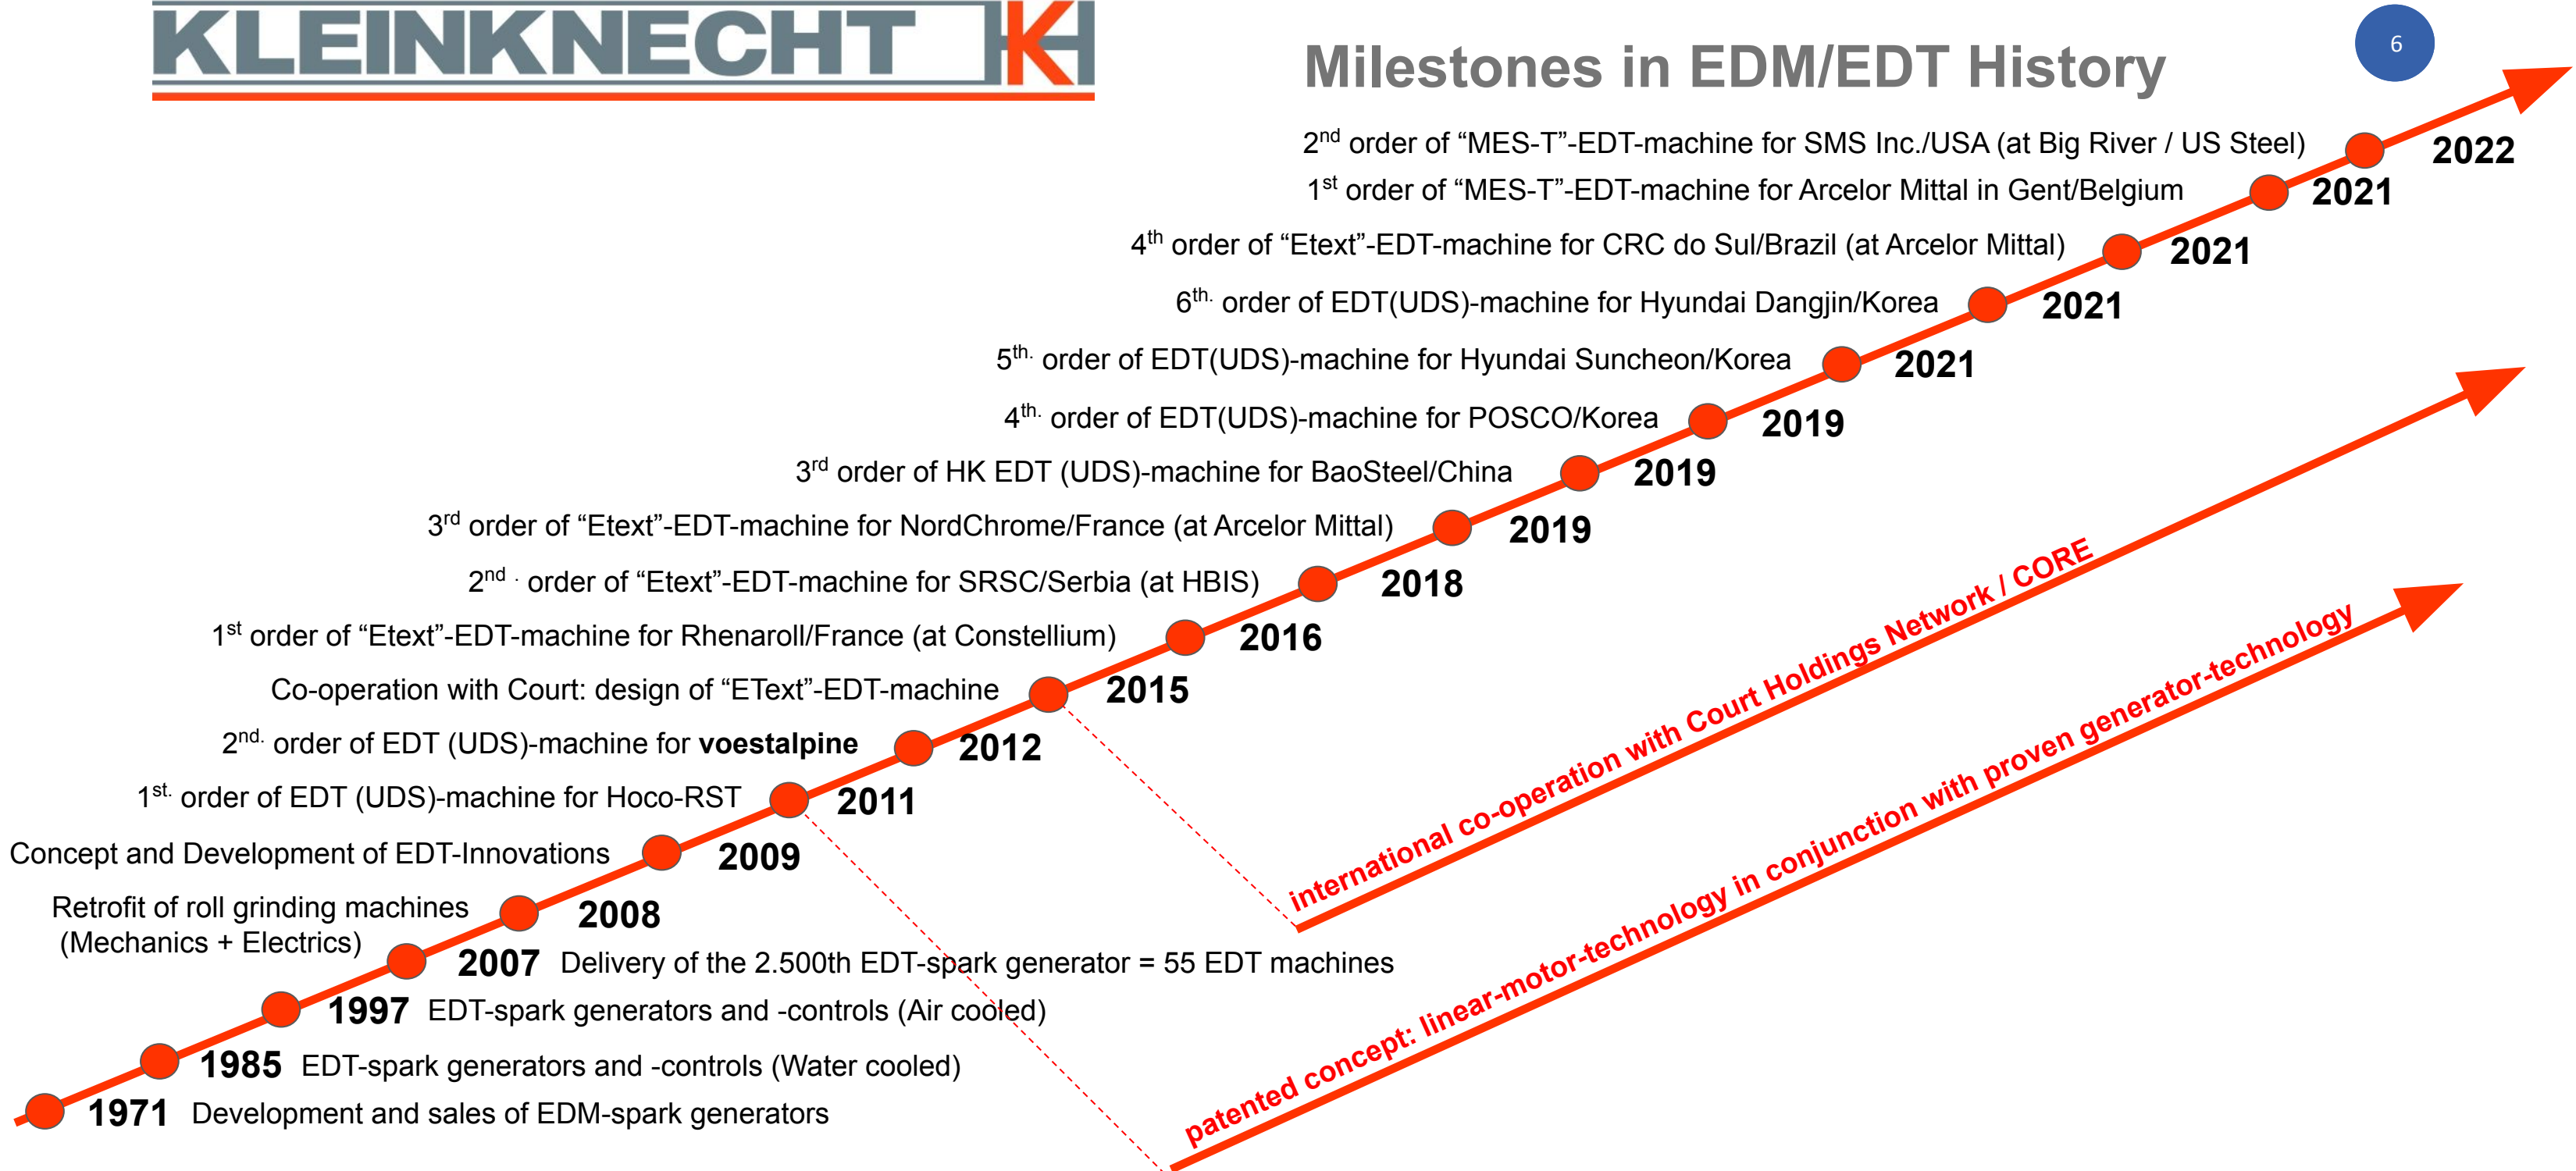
KLEINKNECHT KH

Milestones in EDM/EDT History

6

2$^{nd}$ order of “MES-T”-EDT-machine for SMS Inc./USA (at Big River / US Steel) 2022

1$^{st}$ order of “MES-T”-EDT-machine for Arcelor Mittal in Gent/Belgium 2021

4$^{th}$ order of “Etext”-EDT-machine for CRC do Sul/Brazil (at Arcelor Mittal) 2021

6$^{th.}$ order of EDT(UDS)-machine for Hyundai Dangjin/Korea 2021

5$^{th.}$ order of EDT(UDS)-machine for Hyundai Suncheon/Korea 2021

4$^{th.}$ order of EDT(UDS)-machine for POSCO/Korea 2019

3$^{rd}$ order of HK EDT (UDS)-machine for BaoSteel/China 2019

3$^{rd}$ order of “Etext”-EDT-machine for NordChrome/France (at Arcelor Mittal) 2019

2$^{nd}$ . order of “Etext”-EDT-machine for SRSC/Serbia (at HBIS) 2018

1$^{st}$ order of “Etext”-EDT-machine for Rhenaroll/France (at Constellium) 2016

Co-operation with Court: design of “EText”-EDT-machine 2015

2$^{nd.}$ order of EDT (UDS)-machine for **voestalpine** 2012

1$^{st.}$ order of EDT (UDS)-machine for Hoco-RST 2011

Concept and Development of EDT-Innovations 2009

Retrofit of roll grinding machines (Mechanics + Electrics) 2008

2007 Delivery of the 2.500th EDT-spark generator = 55 EDT machines

1997 EDT-spark generators and -controls (Air cooled)

1985 EDT-spark generators and -controls (Water cooled)

1971 Development and sales of EDM-spark generators

international co-operation with Court Holdings Network / CORE

patented concept: linear-motor-technology in conjunction with proven generator-technology